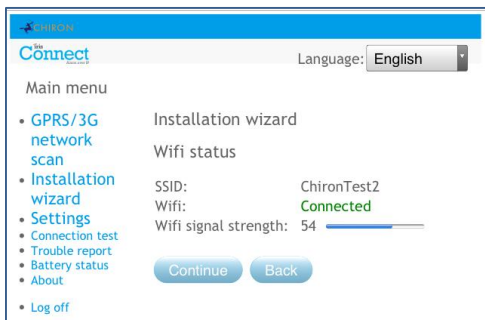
CHIRON

Connect

Language: English

Main menu

- GPRS/3G network scan
- Installation wizard
- Settings
- Connection test
- Trouble report
- Battery status
- About

- Log off

Installation wizard

Wifi status

SSID: ChironTest2
Wifi: Connected
Wifi signal strength: 54

Continue Back